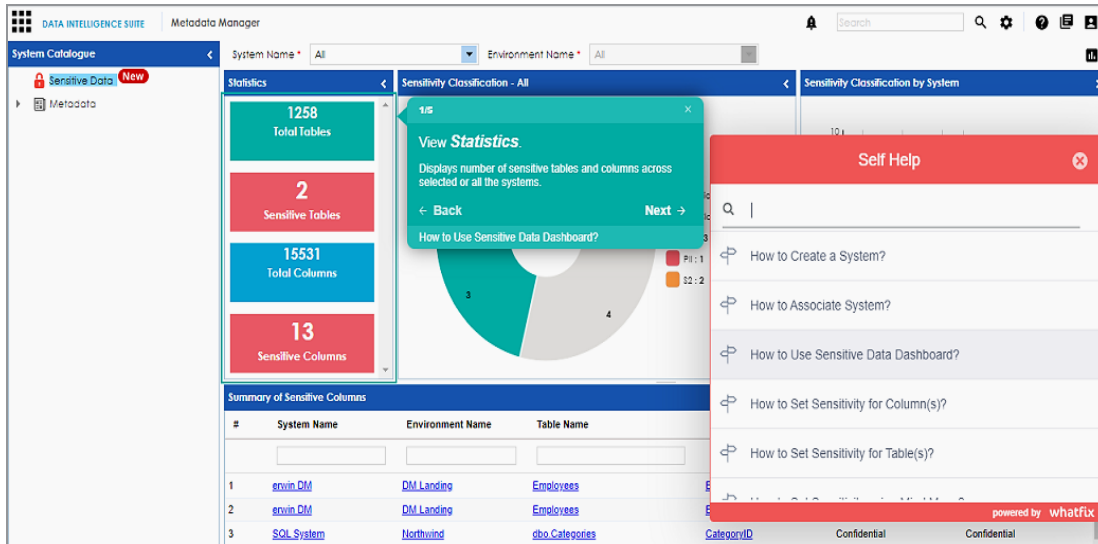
DATA INTELLIGENCE SUITE | Metadata Manager

Search

System Catalogue

Sensitive Data New

Metadata

System Name * All

Environment Name * All

Statistics

Sensitivity Classification - All

Sensitivity Classification by System

1258
Total Tables

2
Sensitive Tables

15531
Total Columns

13
Sensitive Columns

1/5

View Statistics.

Displays number of sensitive tables and columns across selected or all the systems.

← Back

Next →

How to Use Sensitive Data Dashboard?

3

4

PII : 1

S2 : 2

10

Self Help

How to Create a System?

How to Associate System?

How to Use Sensitive Data Dashboard?

How to Set Sensitivity for Column(s)?

How to Set Sensitivity for Table(s)?

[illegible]

powered by whatfix

Summary of Sensitive Columns

| # | System Name | Environment Name | Table Name | | | |
|---|---|---|---|---|---|---|
| 1 | erwin DM | DM Landing | Employees | E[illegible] | | |
| 2 | erwin DM | DM Landing | Employees | E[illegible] | | |
| 3 | SQL System | Northwind | dbo.Categories | CategoryID | Confidential | Confidential |